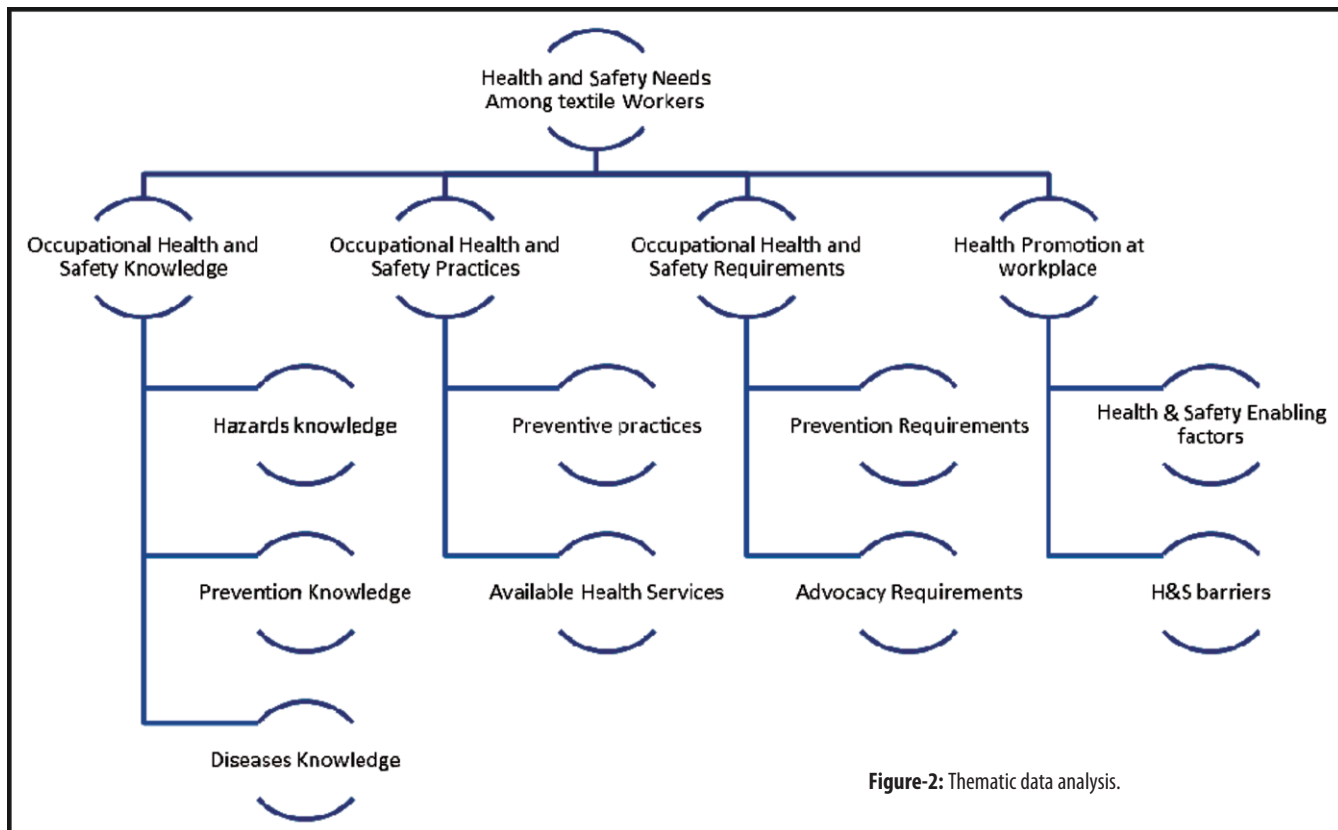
Health and Safety Needs Among textile Workers

Occupational Health and Safety Knowledge

Hazards knowledge

Prevention Knowledge

Diseases Knowledge

Occupational Health and Safety Practices

Preventive practices

Available Health Services

Occupational Health and Safety Requirements

Prevention Requirements

Advocacy Requirements

Health Promotion at workplace

Health & Safety Enabling factors

H&S barriers

**Figure-2:** Thematic data analysis.